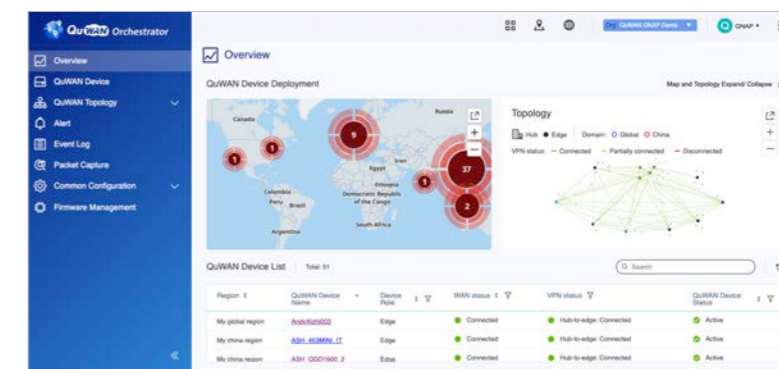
QuWAN Orchestrator

Overview
QuWAN Device
QuWAN Topology
Alert
Event Log
Packet Capture
Common Configuration
Firmware Management

Org: QuWAN QNAP Demo
QNAP

Overview

QuWAN Device Deployment

Map and Topology Expand/ Collapse

Canada
Russia
Egypt
Iran
Colombia
Peru
Brazil
Ethiopia
Democratic Republic of the Congo
South Africa
Argentina

1
1
9
1
37
2

Topology

Hub Edge Domain: Global China

VPN status: Connected Partially connected Disconnected

QuWAN Device List Total: 51

Search

| Region | QuWAN Device Name | Device Role | WAN status | VPN status | QuWAN Device Status |
|---|---|---|---|---|---|
| My global region | AndyKizhi002 | Edge | Connected | Hub-to-edge: Connected | Active |
| My china region | ASH_453MINI_IT | Edge | Connected | Hub-to-edge: Connected | Active |
| My china region | ASH_QGD1600_2 | Edge | Connected | Hub-to-edge: Connected | Active |